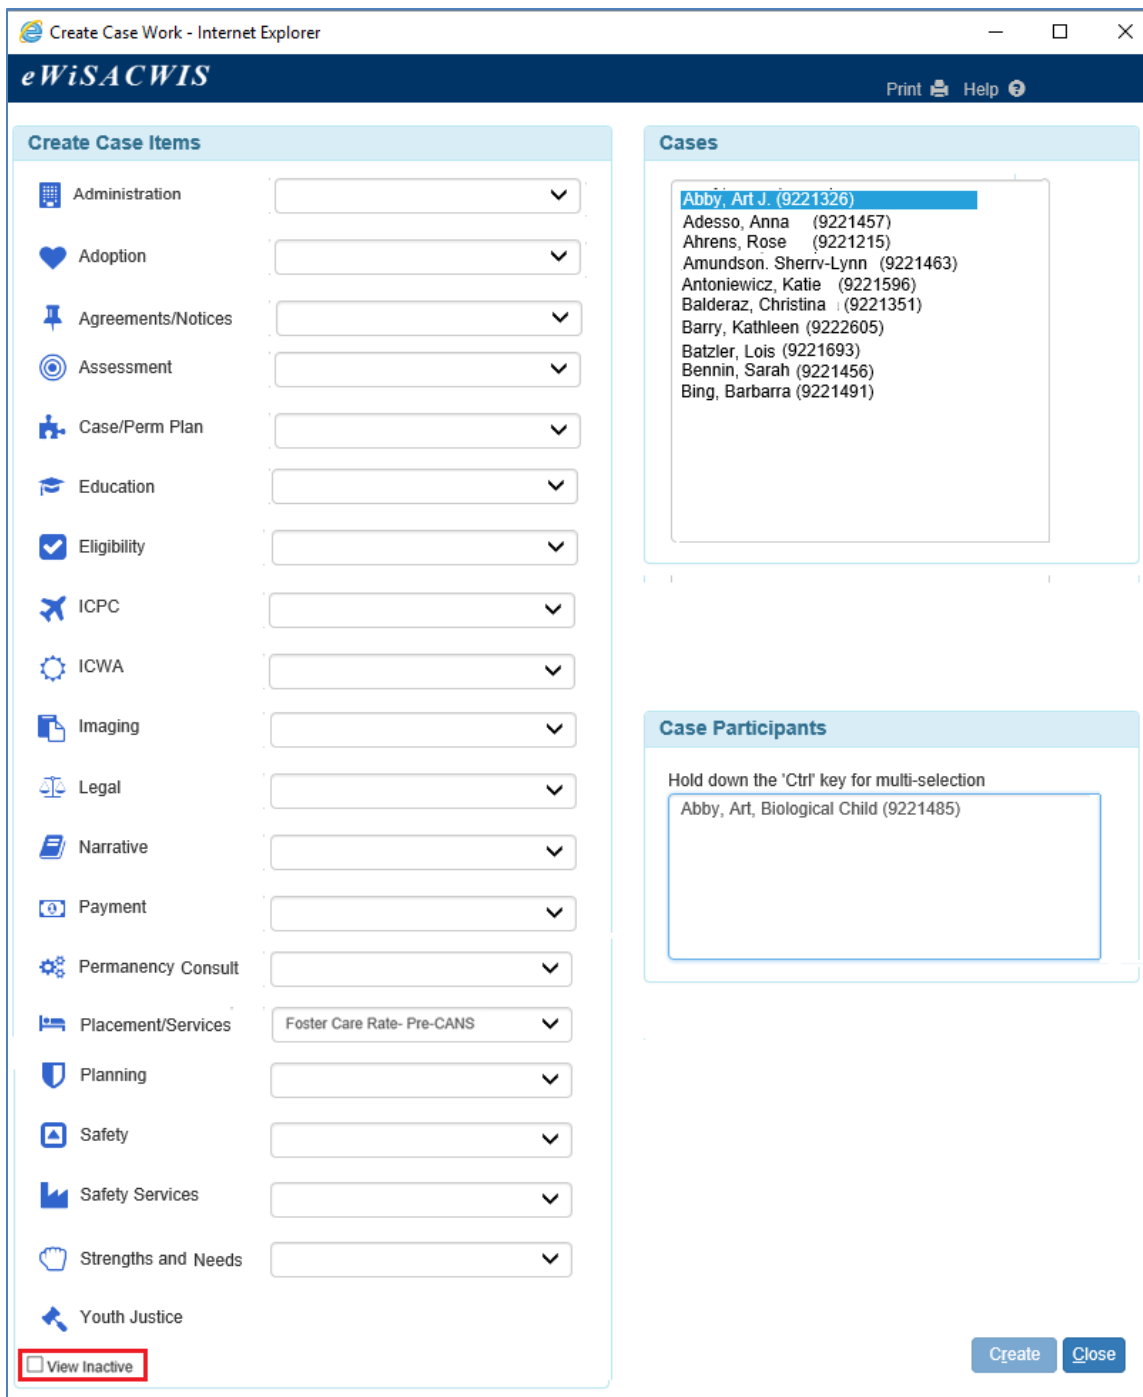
Create Case Work - Internet Explorer

eWiSACWIS

Print Help

Create Case Items

Administration

Adoption

Agreements/Notices

Assessment

Case/Perm Plan

Education

Eligibility

ICPC

ICWA

Imaging

Legal

Narrative

Payment

Permanency Consult

Placement/Services Foster Care Rate- Pre-CANS

Planning

Safety

Safety Services

Strengths and Needs

Youth Justice

View Inactive

Cases

Abby, Art J. (9221326)
Adesso, Anna (9221457)
Ahrens, Rose (9221215)
Amundson. Sherry-Lynn (9221463)
Antoniewicz, Katie (9221596)
Balderaz, Christina (9221351)
Barry, Kathleen (9222605)
Batzler, Lois (9221693)
Bennin, Sarah (9221456)
Bing, Barbarra (9221491)

Case Participants

Hold down the 'Ctrl' key for multi-selection

Abby, Art, Biological Child (9221485)

Create Close